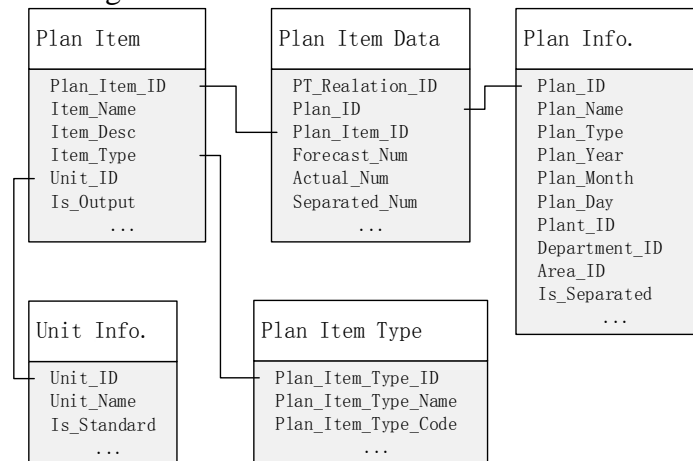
Plan Item

Plan_Item_ID
Item_Name
Item_Desc
Item_Type
Unit_ID
Is_Output
...

Plan Item Data

PT_Realation_ID
Plan_ID
Plan_Item_ID
Forecast_Num
Actual_Num
Separated_Num
...

Plan Info.

Plan_ID
Plan_Name
Plan_Type
Plan_Year
Plan_Month
Plan_Day
Plant_ID
Department_ID
Area_ID
Is_Separated
...

Unit Info.

Unit_ID
Unit_Name
Is_Standard
...

Plan Item Type

Plan_Item_Type_ID
Plan_Item_Type_Name
Plan_Item_Type_Code
...